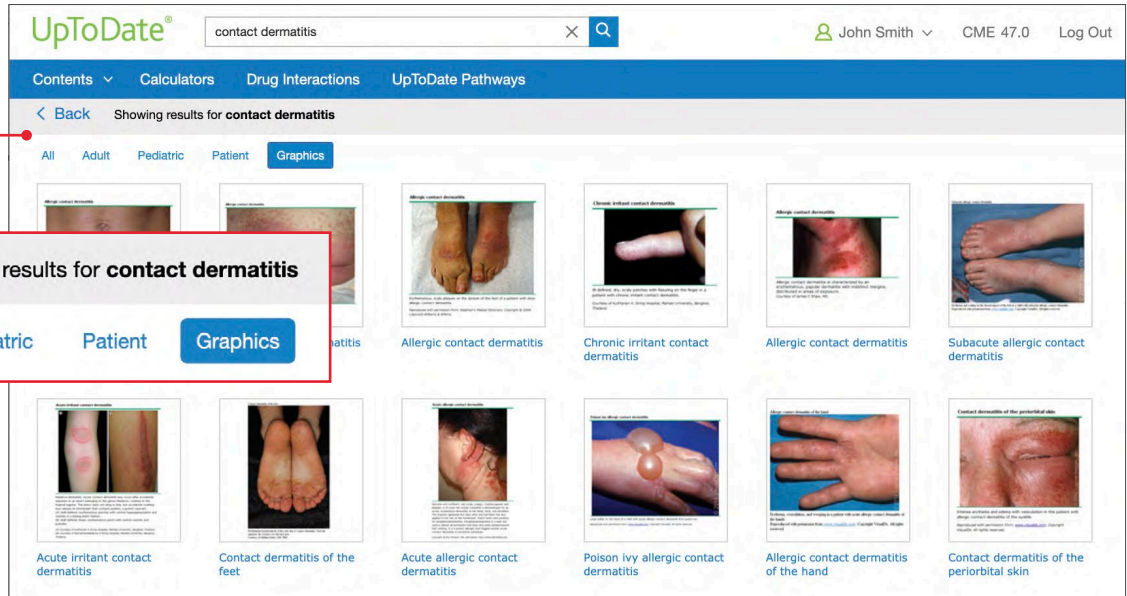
UpToDate®

contact dermatitis

John Smith

CME 47.0

Log Out

Contents

Calculators

Drug Interactions

UpToDate Pathways

< Back

Showing results for **contact dermatitis**

All

Adult

Pediatric

Patient

Graphics

results for **contact dermatitis**

atric

Patient

Graphics

Allergic contact dermatitis

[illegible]atitis

Allergic contact dermatitis

Allergic contact dermatitis

Chronic irritant contact dermatitis

Chronic irritant contact dermatitis

Allergic contact dermatitis

Allergic contact dermatitis

Subacute allergic contact dermatitis

Acute irritant contact dermatitis

Acute irritant contact dermatitis

Contact dermatitis of the feet

Acute allergic contact dermatitis

Acute allergic contact dermatitis

Poison ivy allergic contact dermatitis

Poison ivy allergic contact dermatitis

Allergic contact dermatitis of the hand

Allergic contact dermatitis of the hand

Contact dermatitis of the periorbital skin

Contact dermatitis of the periorbital skin